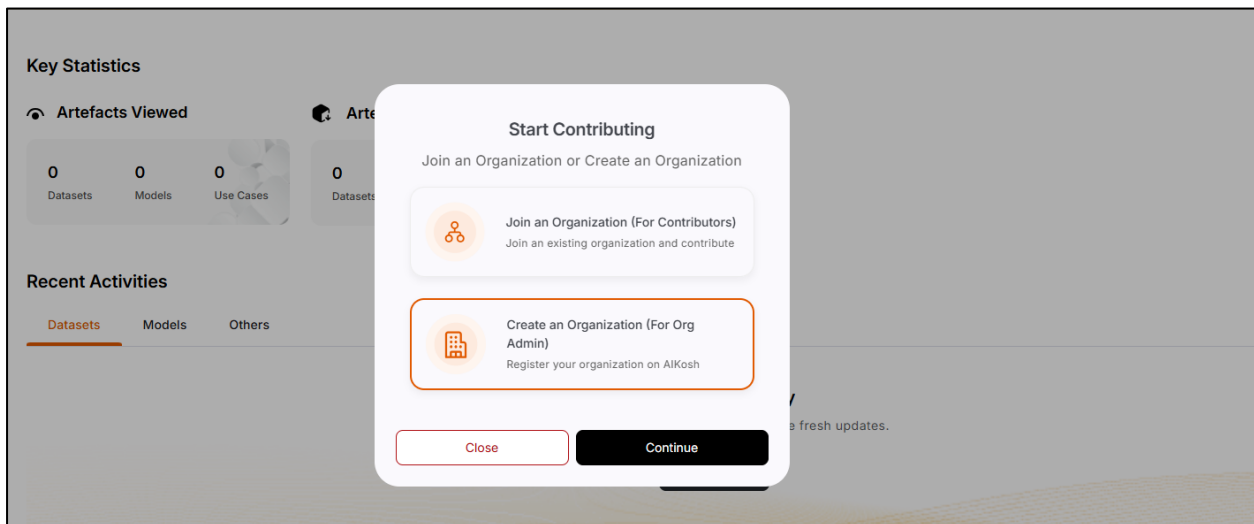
Key Statistics

Artefacts Viewed

0 Datasets
0 Models
0 Use Cases

Arte

0 Datasets

Recent Activities

Datasets Models Others

y

e fresh updates.

Start Contributing

Join an Organization or Create an Organization

Join an Organization (For Contributors)
Join an existing organization and contribute

Create an Organization (For Org Admin)
Register your organization on AIKosh

Close

Continue